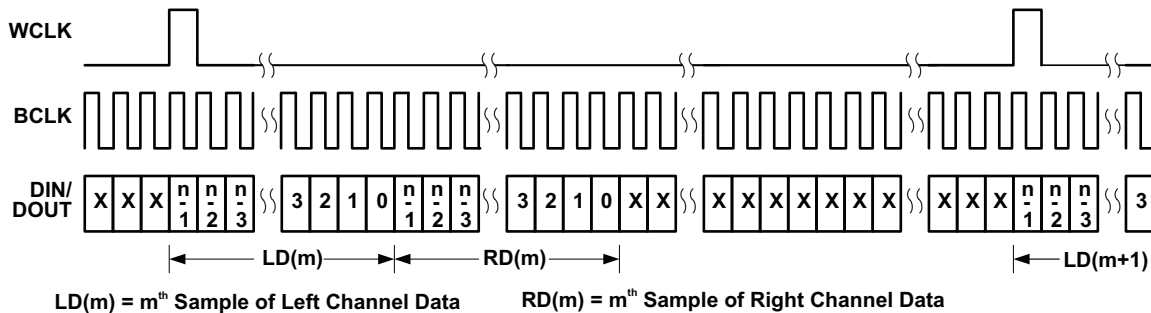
WCLK

BCLK

DIN/ DOUT

X X X n-1 n-2 n-3 3 2 1 0 n-1 n-2 n-3 3 2 1 0 X X X X X X X X X X X X n-1 n-2 n-3 3

LD(m)

RD(m)

LD(m+1)

LD(m) = m$^{th}$ Sample of Left Channel Data

RD(m) = m$^{th}$ Sample of Right Channel Data